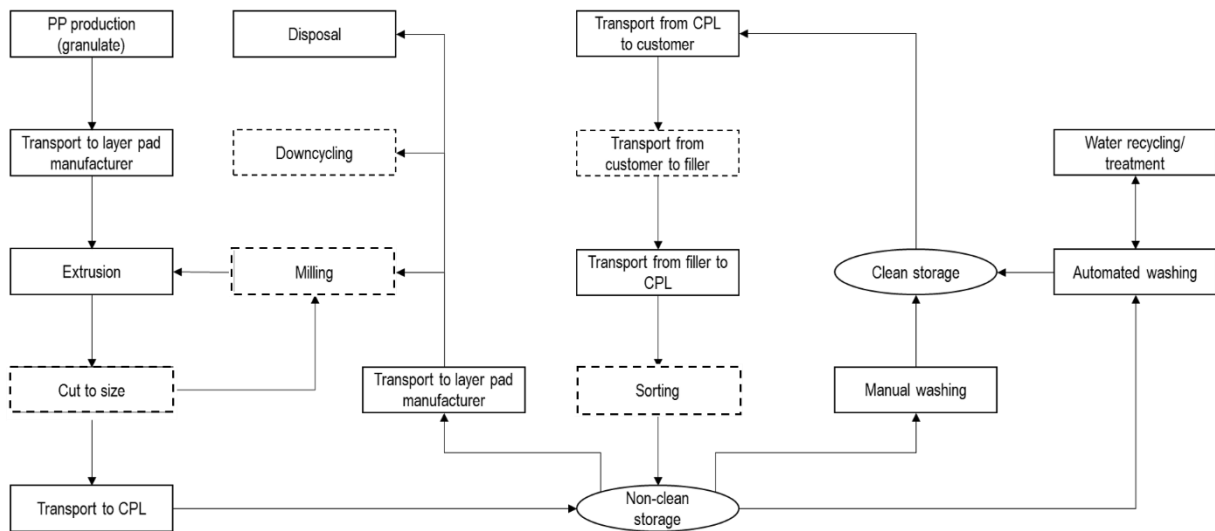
PP production (granulate)

Transport to layer pad manufacturer

Extrusion

Cut to size

Transport to CPL

Disposal

Downcycling

Milling

Transport to layer pad manufacturer

Transport from CPL to customer

Transport from customer to filler

Transport from filler to CPL

Sorting

Non-clean storage

Clean storage

Manual washing

Water recycling/ treatment

Automated washing